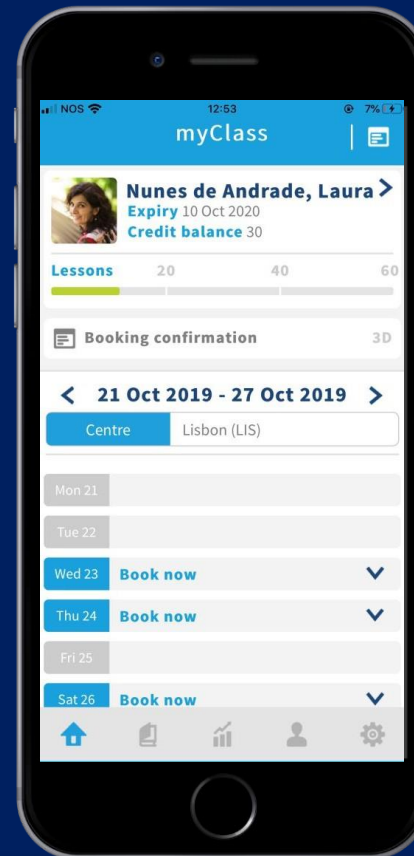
NOS 12:53 7%

myClass

Nunes de Andrade, Laura >
Expiry 10 Oct 2020
Credit balance 30

Lessons 20 40 60

Booking confirmation 3D

< 21 Oct 2019 - 27 Oct 2019 >

Centre | Lisbon (LIS)

Mon 21

Tue 22

Wed 23 Book now

Thu 24 Book now

Fri 25

Sat 26 Book now